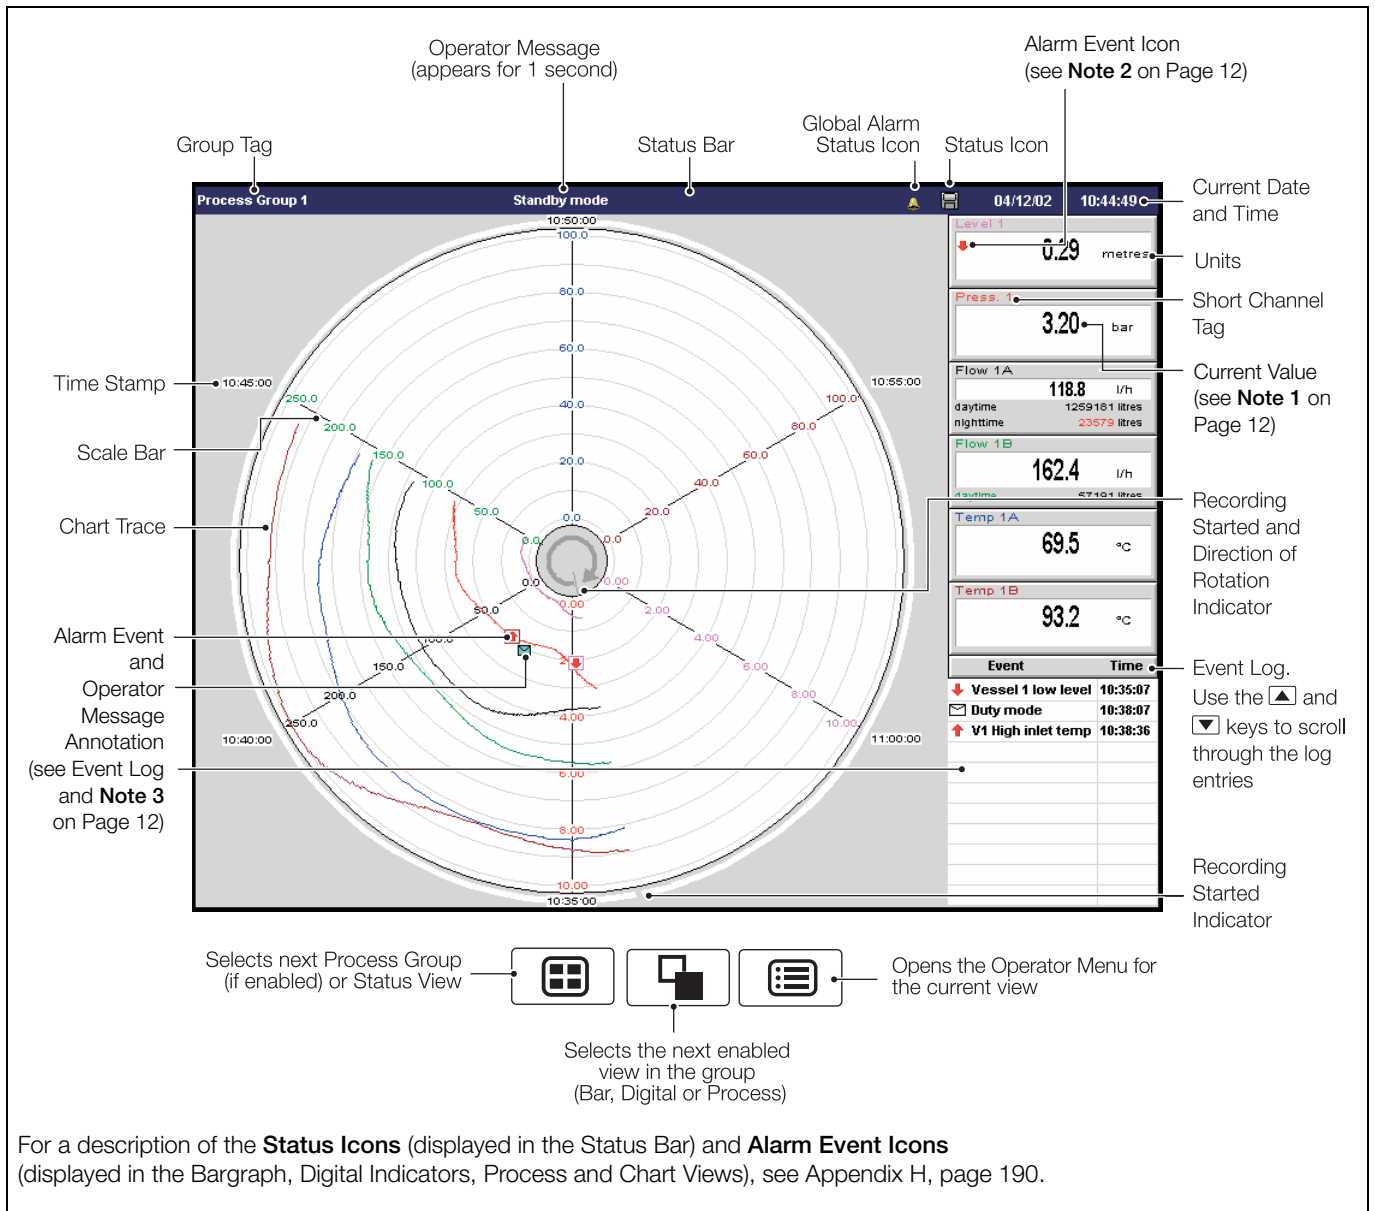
Operator Message
(appears for 1 second)

Alarm Event Icon
(see **Note 2** on Page 12)

Group Tag

Status Bar

Global Alarm Status Icon

Status Icon

Process Group 1 Standby mode 04/12/02 10:44:49

Current Date and Time

Units

Short Channel Tag

Current Value (see **Note 1** on Page 12)

Recording Started and Direction of Rotation Indicator

Event Log. Use the ▲ and ▼ keys to scroll through the log entries

Recording Started Indicator

Time Stamp

Scale Bar

Chart Trace

Alarm Event and Operator Message Annotation (see Event Log and **Note 3** on Page 12)

10:50:00
100.0
80.0
60.0
40.0
20.0
0.0
10:45:00
10:55:00
250.0
200.0
150.0
100.0
50.0
0.0
100.0
80.0
60.0
40.0
20.0
0.0
0.0
0.00
50.0
100.0
150.0
200.0
250.0
0.00
2.00
4.00
6.00
8.00
10.00
2.00
4.00
6.00
8.00
10.00
10:40:00
11:00:00
10:35:00

Level 1
0.29 metres
Press. 1
3.20 bar
Flow 1A
118.8 l/h
daytime 1259181 litres
nighttime 23579 litres
Flow 1B
162.4 l/h
daytime 57191 litres
Temp 1A
69.5 °C
Temp 1B
93.2 °C

| Event | Time |
|---|---|
| Vessel 1 low level | 10:35:07 |
| Duty mode | 10:38:07 |
| V1 High inlet temp | 10:38:36 |

Selects next Process Group (if enabled) or Status View

Opens the Operator Menu for the current view

Selects the next enabled view in the group (Bar, Digital or Process)

For a description of the **Status Icons** (displayed in the Status Bar) and **Alarm Event Icons** (displayed in the Bargraph, Digital Indicators, Process and Chart Views), see Appendix H, page 190.